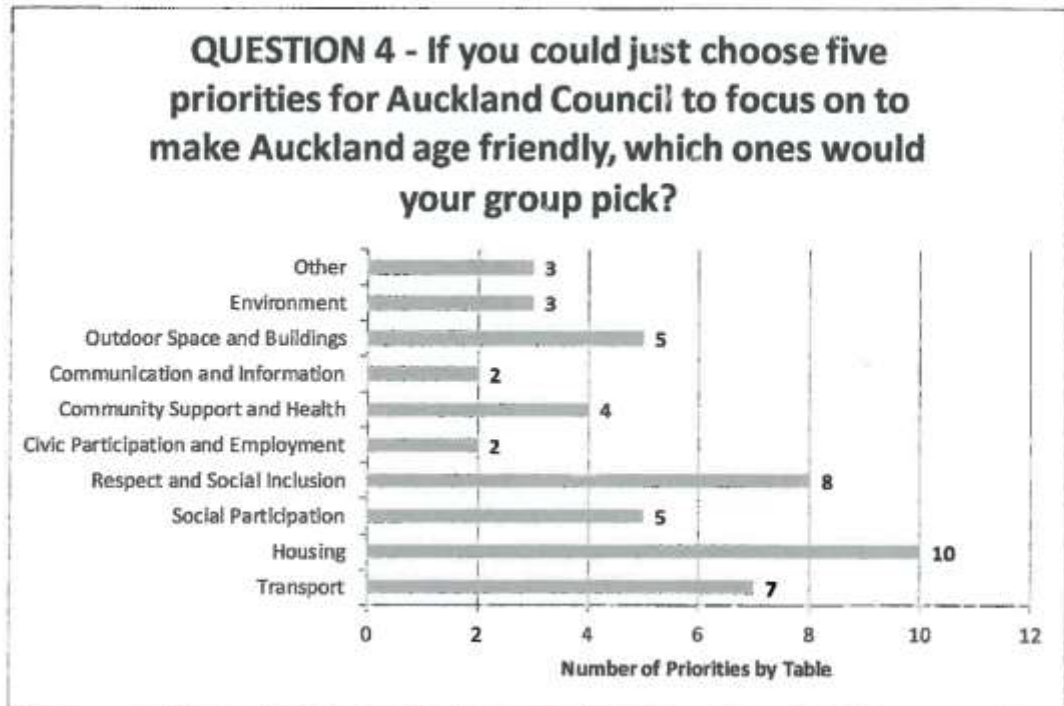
QUESTION 4 - If you could just choose five priorities for Auckland Council to focus on to make Auckland age friendly, which ones would your group pick?

| Category | Number of Priorities by Table |
|---|---|
| Other | 3 |
| Environment | 3 |
| Outdoor Space and Buildings | 5 |
| Communication and Information | 2 |
| Community Support and Health | 4 |
| Civic Participation and Employment | 2 |
| Respect and Social Inclusion | 8 |
| Social Participation | 5 |
| Housing | 10 |
| Transport | 7 |

0 2 4 6 8 10 12

Number of Priorities by Table